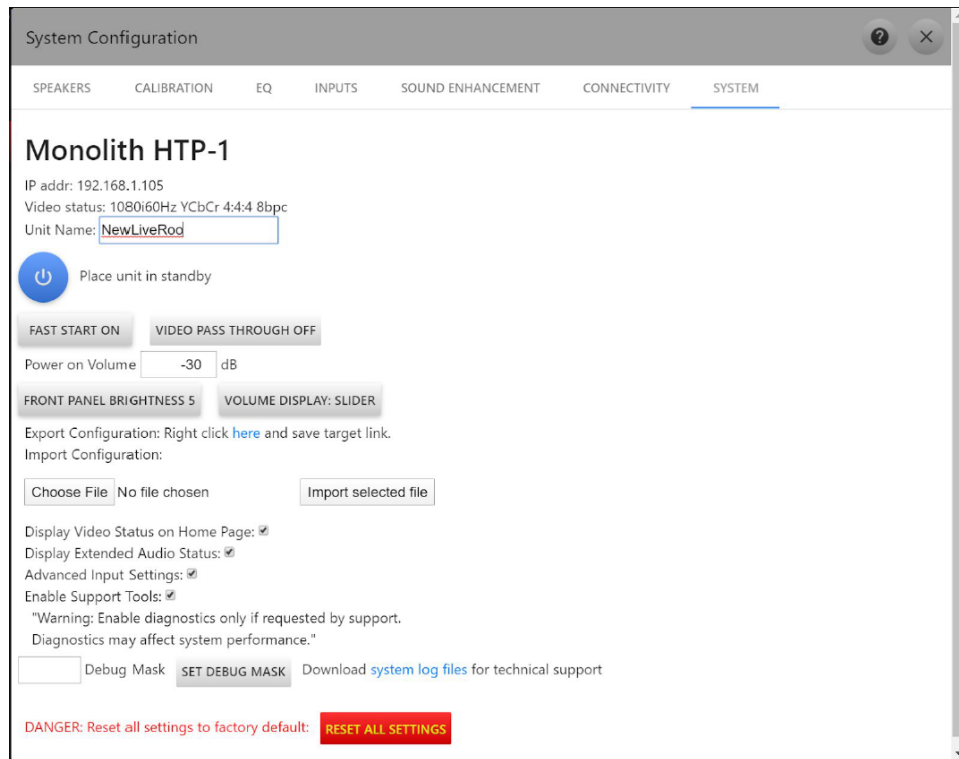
System Configuration

SPEAKERS CALIBRATION EQ INPUTS SOUND ENHANCEMENT CONNECTIVITY SYSTEM

Monolith HTP-1

IP addr: 192.168.1.105
Video status: 1080i60Hz YCbCr 4:4:4 8bpc
Unit Name: NewLiveRoo

Place unit in standby

FAST START ON VIDEO PASS THROUGH OFF

Power on Volume -30 dB

FRONT PANEL BRIGHTNESS 5 VOLUME DISPLAY: SLIDER

Export Configuration: Right click here and save target link.
Import Configuration:

Choose File No file chosen Import selected file

Display Video Status on Home Page:
Display Extended Audio Status:
Advanced Input Settings:
Enable Support Tools:
"Warning: Enable diagnostics only if requested by support. Diagnostics may affect system performance."

Debug Mask SET DEBUG MASK Download system log files for technical support

DANGER: Reset all settings to factory default: RESET ALL SETTINGS